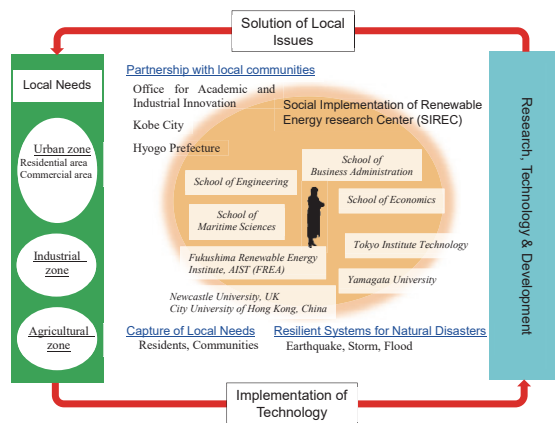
Solution of Local Issues

Local Needs

Urban zone
Residential area
Commercial area

Industrial zone

Agricultural zone

Partnership with local communities

Office for Academic and Industrial Innovation

Kobe City

Hyogo Prefecture

Social Implementation of Renewable Energy research Center (SIREC)

School of Business Administration

School of Engineering

School of Economics

School of Maritime Sciences

Tokyo Institute Technology

Fukushima Renewable Energy Institute, AIST (FREA)

Yamagata University

Newcastle University, UK
City University of Hong Kong, China

Capture of Local Needs
Residents, Communities

Resilient Systems for Natural Disasters
Earthquake, Storm, Flood

Research, Technology & Development

Implementation of Technology